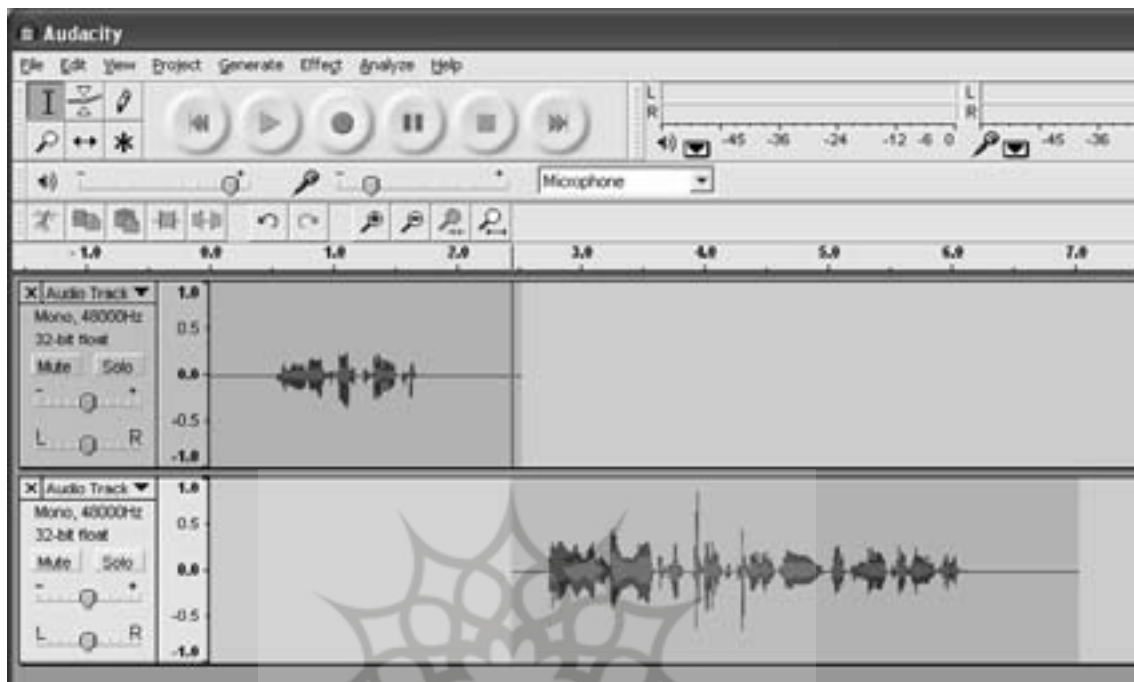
Audacity

File Edit View Project Generate Effect Analyze Help

L
R
-45 -36 -24 -12 -6 0

L
R
-45 -36

Microphone

-1.0 0.0 1.0 2.0 3.0 4.0 5.0 6.0 7.0

X Audio Track
Mono, 48000Hz
32-bit float
Mute Solo
L R

1.0
0.5
0.0
-0.5
-1.0

X Audio Track
Mono, 48000Hz
32-bit float
Mute Solo
L R

1.0
0.5
0.0
-0.5
-1.0